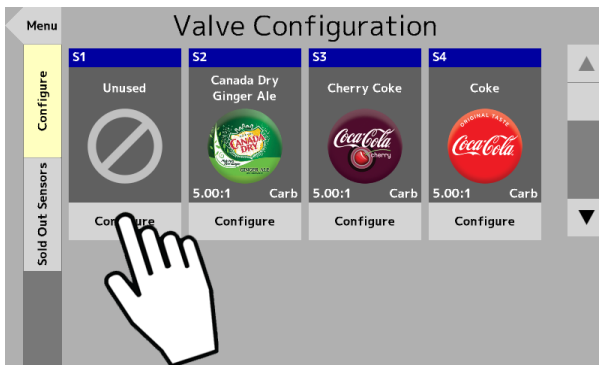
Menu

Valve Configuration

Configure

Sold Out Sensors

S1
Unused
Configure

S2
Canada Dry Ginger Ale
CANADA DRY
5.00:1 Carb
Configure

S3
Cherry Coke
Coca-Cola Cherry
5.00:1 Carb
Configure

S4
Coke
ORIGINAL TASTE Coca-Cola
5.00:1 Carb
Configure